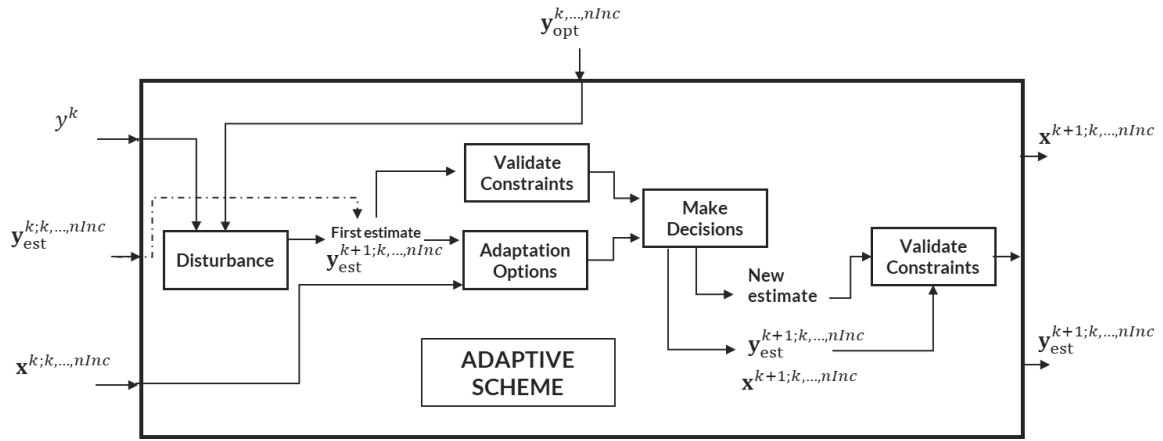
$\mathbf{y}_{\text{opt}}^{k,\dots,nInc}$

$y^k$

$\mathbf{y}_{\text{est}}^{k;k,\dots,nInc}$

$\mathbf{x}^{k;k,\dots,nInc}$

Disturbance

First estimate
$\mathbf{y}_{\text{est}}^{k+1;k,\dots,nInc}$

Validate Constraints

Adaptation Options

Make Decisions

New estimate

$\mathbf{y}_{\text{est}}^{k+1;k,\dots,nInc}$

$\mathbf{x}^{k+1;k,\dots,nInc}$

Validate Constraints

ADAPTIVE SCHEME

$\mathbf{x}^{k+1;k,\dots,nInc}$

$\mathbf{y}_{\text{est}}^{k+1;k,\dots,nInc}$